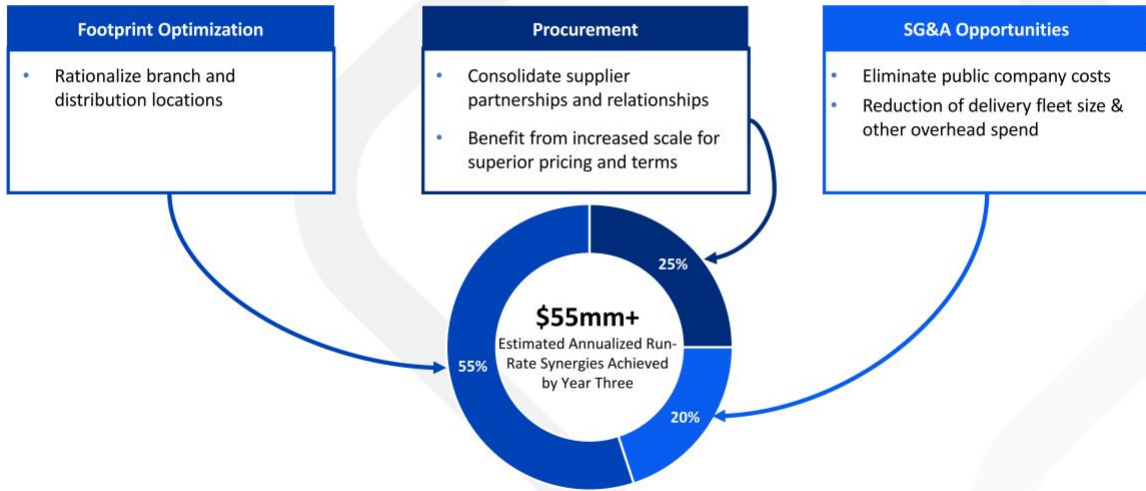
Footprint Optimization

- Rationalize branch and distribution locations

Procurement

- Consolidate supplier partnerships and relationships
- Benefit from increased scale for superior pricing and terms

SG&A Opportunities

- Eliminate public company costs
- Reduction of delivery fleet size & other overhead spend

25%

\$55mm+

Estimated Annualized Run-Rate Synergies Achieved by Year Three

55%

20%